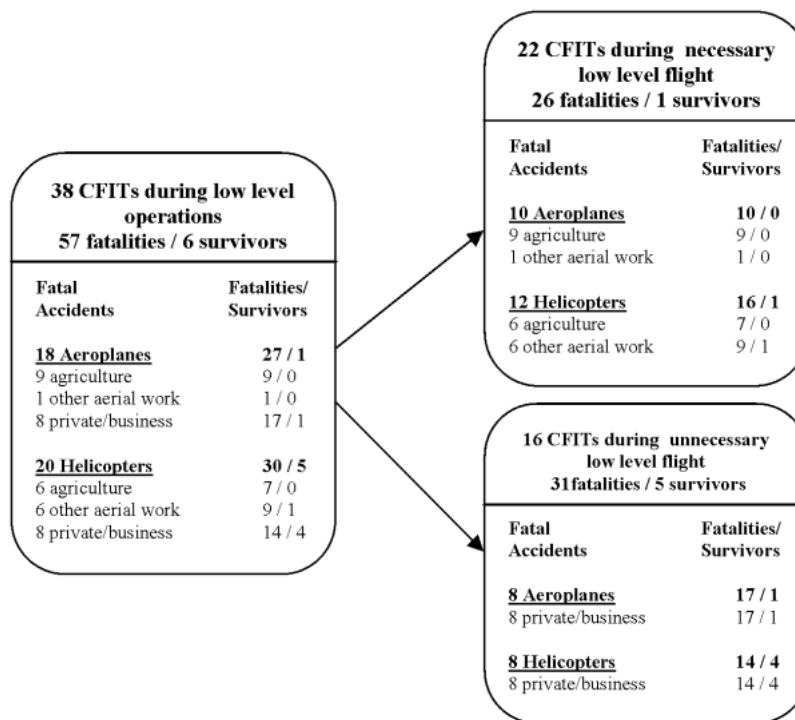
38 CFITs during low level operations
57 fatalities / 6 survivors

| Fatal Accidents | Fatalities/ Survivors |
|---|---|
| 18 Aeroplanes | 27 / 1 |
| 9 agriculture | 9 / 0 |
| 1 other aerial work | 1 / 0 |
| 8 private/business | 17 / 1 |
| 20 Helicopters | 30 / 5 |
| 6 agriculture | 7 / 0 |
| 6 other aerial work | 9 / 1 |
| 8 private/business | 14 / 4 |

22 CFITs during necessary low level flight
26 fatalities / 1 survivors

| Fatal Accidents | Fatalities/ Survivors |
|---|---|
| 10 Aeroplanes | 10 / 0 |
| 9 agriculture | 9 / 0 |
| 1 other aerial work | 1 / 0 |
| 12 Helicopters | 16 / 1 |
| 6 agriculture | 7 / 0 |
| 6 other aerial work | 9 / 1 |

16 CFITs during unnecessary low level flight
31fatalities / 5 survivors

| Fatal Accidents | Fatalities/ Survivors |
|---|---|
| 8 Aeroplanes | 17 / 1 |
| 8 private/business | 17 / 1 |
| 8 Helicopters | 14 / 4 |
| 8 private/business | 14 / 4 |